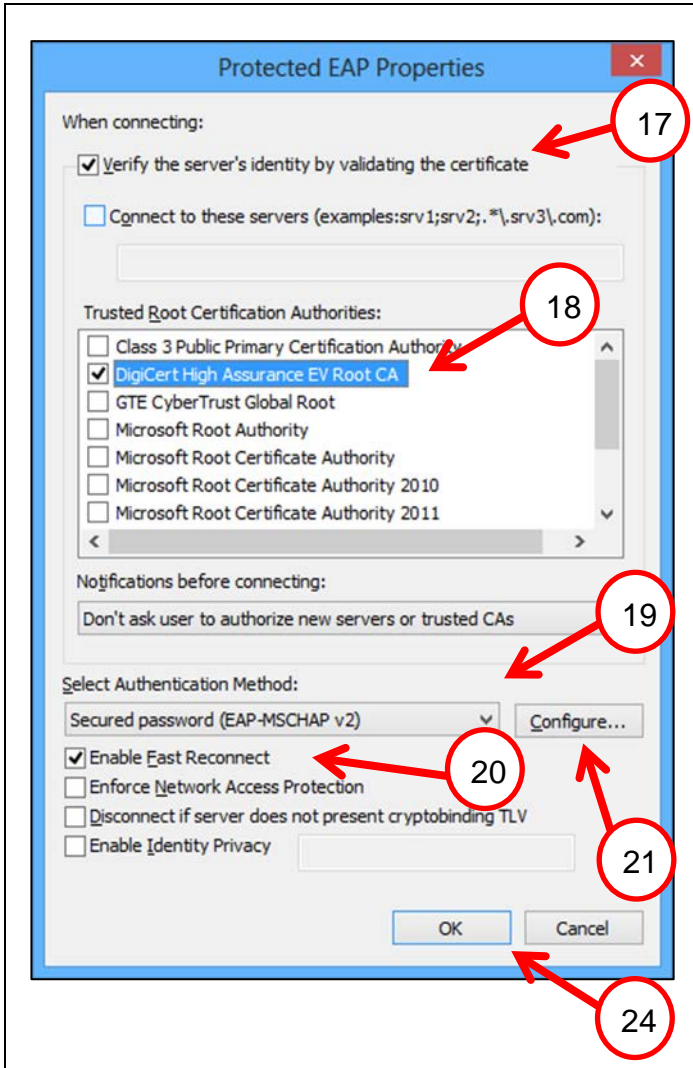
Protected EAP Properties

When connecting:

17

Verify the server's identity by validating the certificate

Connect to these servers (examples:srv1;srv2;.*\.srv3\.com):

Trusted Root Certification Authorities:

18

Class 3 Public Primary Certification Authority
DigiCert High Assurance EV Root CA
GTE CyberTrust Global Root
Microsoft Root Authority
Microsoft Root Certificate Authority
Microsoft Root Certificate Authority 2010
Microsoft Root Certificate Authority 2011

Notifications before connecting:

Don't ask user to authorize new servers or trusted CAs

19

Select Authentication Method:

Secured password (EAP-MSCHAP v2)

Configure...

Enable Fast Reconnect

20

Enforce Network Access Protection

Disconnect if server does not present cryptobinding TLV

Enable Identity Privacy

21

OK

Cancel

24